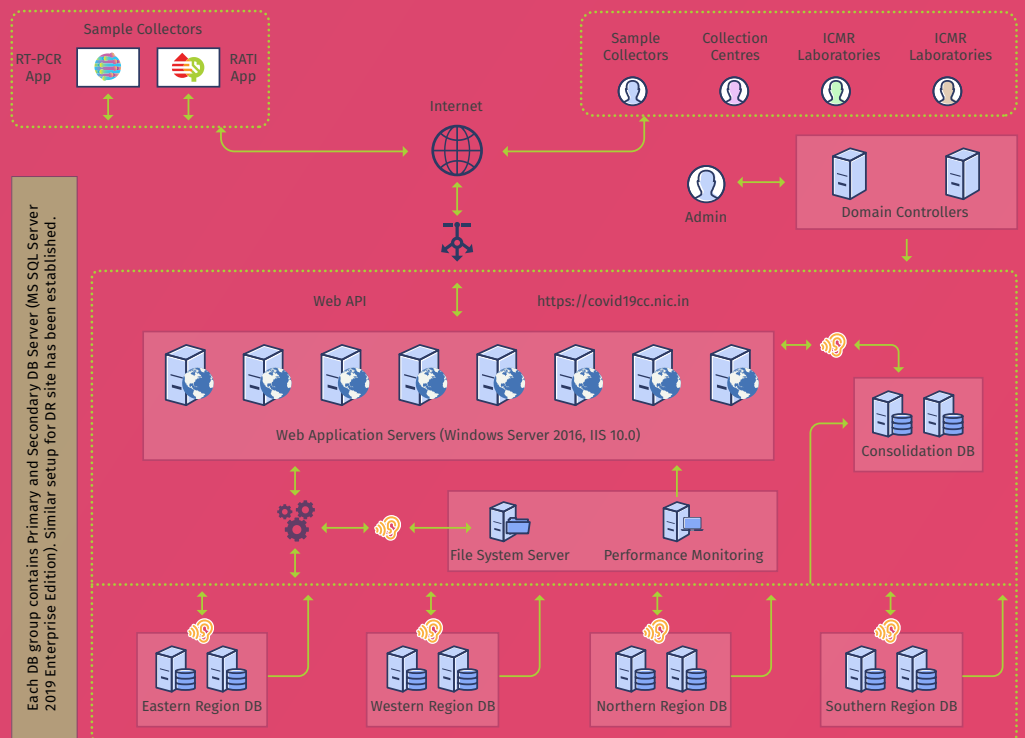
Sample Collectors

RT-PCR App

RATI App

Sample Collectors

Collection Centres

ICMR Laboratories

ICMR Laboratories

Internet

Admin

Domain Controllers

Each DB group contains Primary and Secondary DB Server (MS SQL Server 2019 Enterprise Edition). Similar setup for DR site has been established.

Web API

https://covid19cc.nic.in

Web Application Servers (Windows Server 2016, IIS 10.0)

Consolidation DB

File System Server

Performance Monitoring

Eastern Region DB

Western Region DB

Northern Region DB

Southern Region DB